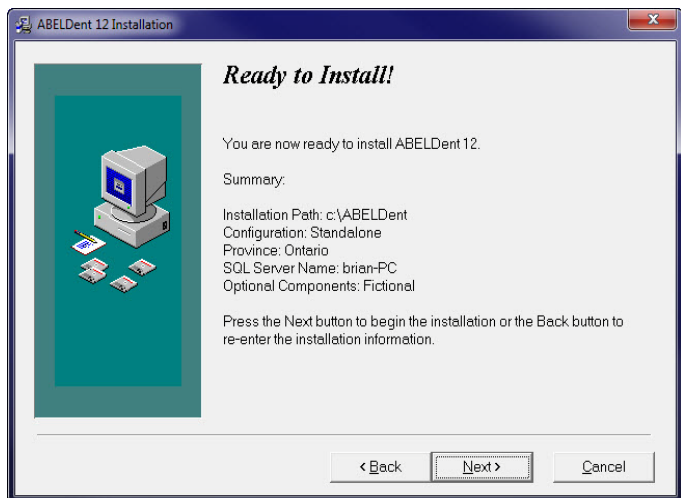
ABELDent 12 Installation

Ready to Install!

You are now ready to install ABELDent 12.

Summary:

Installation Path: c:\ABELDent
Configuration: Standalone
Province: Ontario
SQL Server Name: brian-PC
Optional Components: Fictional

Press the Next button to begin the installation or the Back button to re-enter the installation information.

< Back
Next >
Cancel